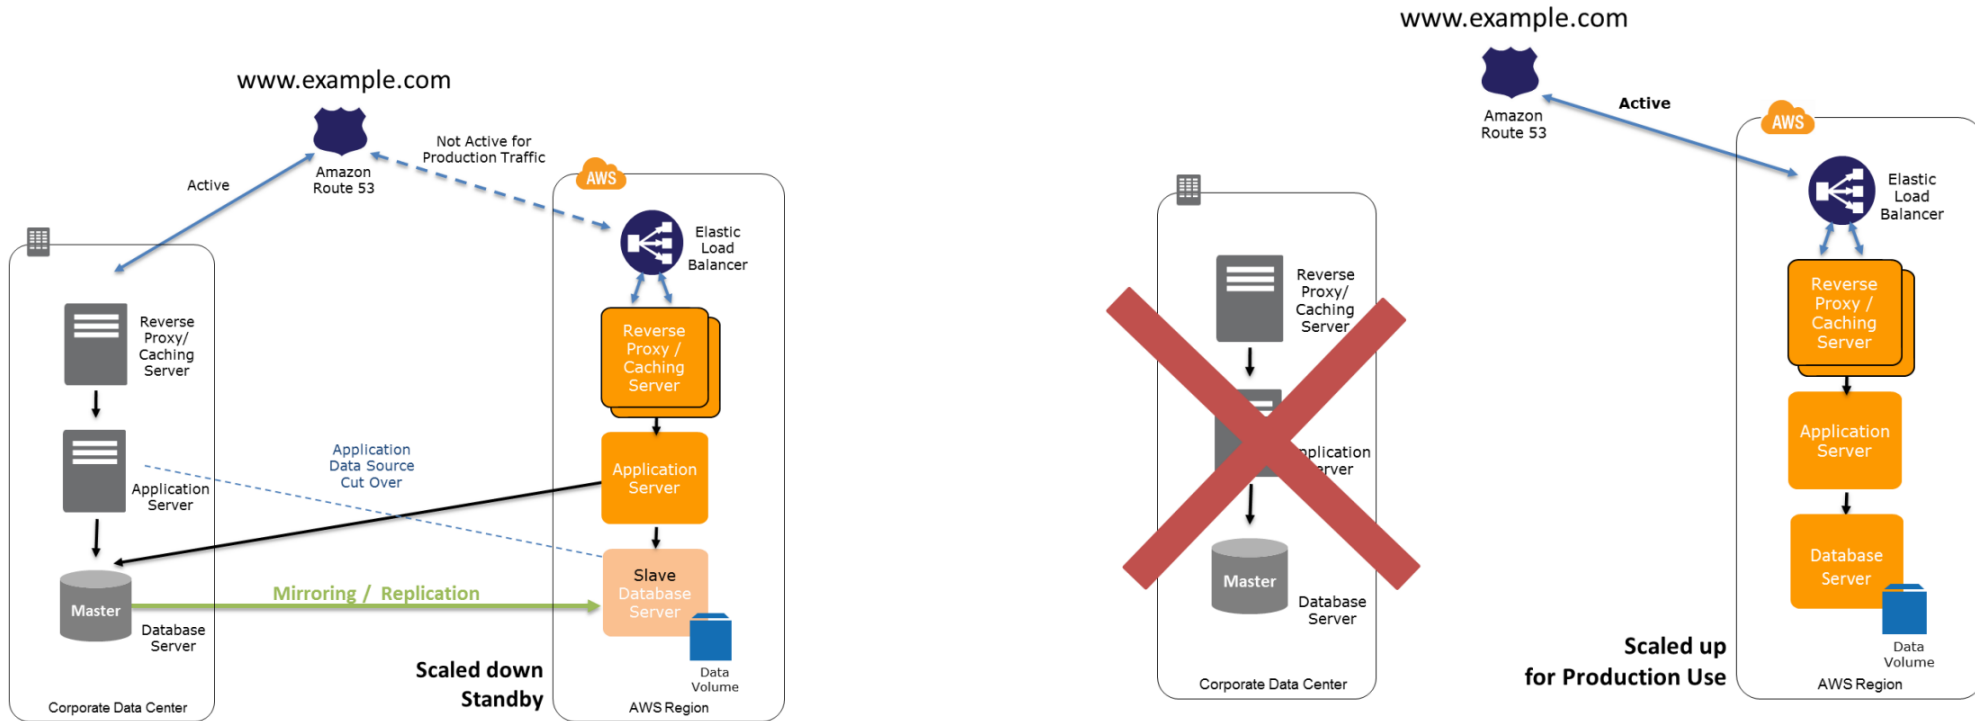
www.example.com

Amazon Route 53

Active

Not Active for Production Traffic

AWS

Elastic Load Balancer

Reverse Proxy/ Caching Server

Application Server

Master

Database Server

Corporate Data Center

Reverse Proxy / Caching Server

Application Server

Application Data Source Cut Over

Mirroring / Replication

Slave Database Server

Data Volume

AWS Region

Scaled down Standby

Reverse Proxy/ Caching Server

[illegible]plication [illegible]rver

Master

Database Server

Corporate Data Center

www.example.com

Amazon Route 53

Active

AWS

Elastic Load Balancer

Reverse Proxy / Caching Server

Application Server

Database Server

Data Volume

AWS Region

Scaled up for Production Use